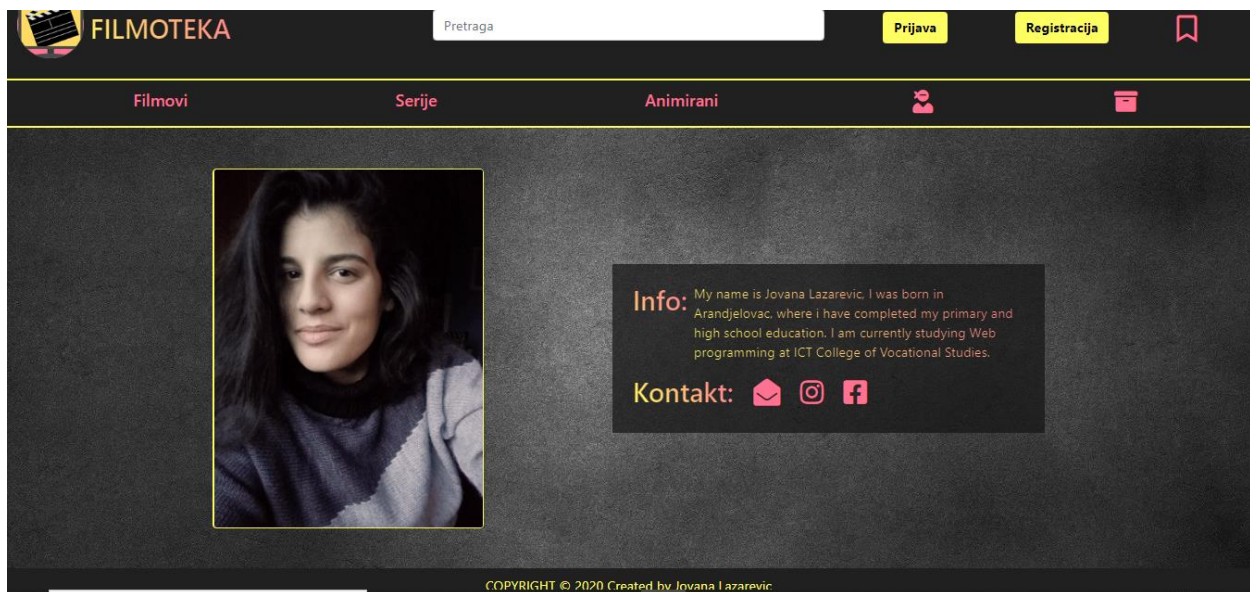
FILMOTEKA

Pretraga

Prijava

Registracija

Filmovi

Serije

Animirani

Info: My name is Jovana Lazarevic, I was born in Arandjelovac, where i have completed my primary and high school education. I am currently studying Web programming at ICT College of Vocational Studies.

Kontakt:

COPYRIGHT © 2020 Created by Jovana Lazarevic